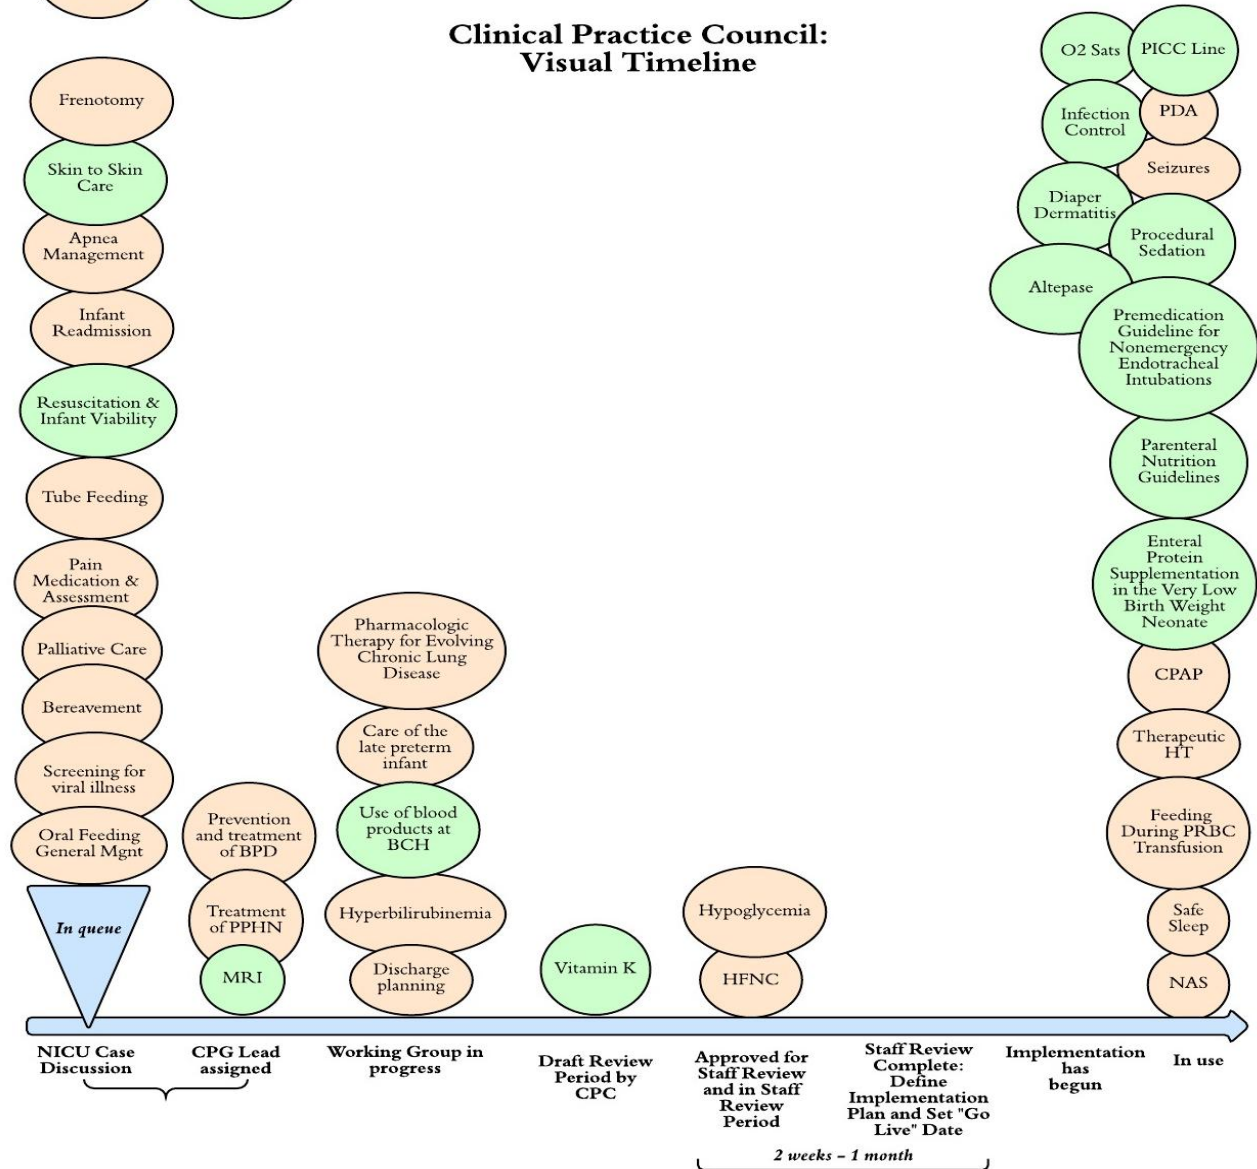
Clinical Practice Council: Visual Timeline

Frenotomy

Skin to Skin Care

Apnea Management

Infant Readmission

Resuscitation & Infant Viability

Tube Feeding

Pain Medication & Assessment

Palliative Care

Bereavement

Screening for viral illness

Oral Feeding General Mgnt

In queue

Prevention and treatment of BPD

Treatment of PPHN

MRI

Pharmacologic Therapy for Evolving Chronic Lung Disease

Care of the late preterm infant

Use of blood products at BCH

Hyperbilirubinemia

Discharge planning

Vitamin K

Hypoglycemia

HFNC

O2 Sats

PICC Line

Infection Control

PDA

Seizures

Diaper Dermatitis

Procedural Sedation

Altepase

Premedication Guideline for Nonemergency Endotracheal Intubations

Parenteral Nutrition Guidelines

Enteral Protein Supplementation in the Very Low Birth Weight Neonate

CPAP

Therapeutic HT

Feeding During PRBC Transfusion

Safe Sleep

NAS

NICU Case Discussion

CPG Lead assigned

Working Group in progress

Draft Review Period by CPC

Approved for Staff Review and in Staff Review Period

Staff Review Complete: Define Implementation Plan and Set "Go Live" Date

Implementation has begun

In use

2 weeks – 1 month